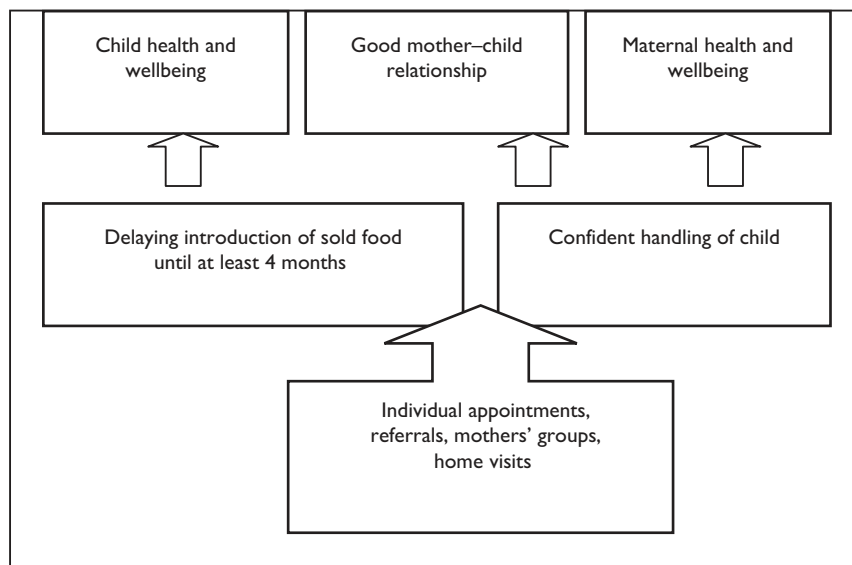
Child health and wellbeing

Good mother–child relationship

Maternal health and wellbeing

Delaying introduction of sold food until at least 4 months

Confident handling of child

Individual appointments, referrals, mothers' groups, home visits